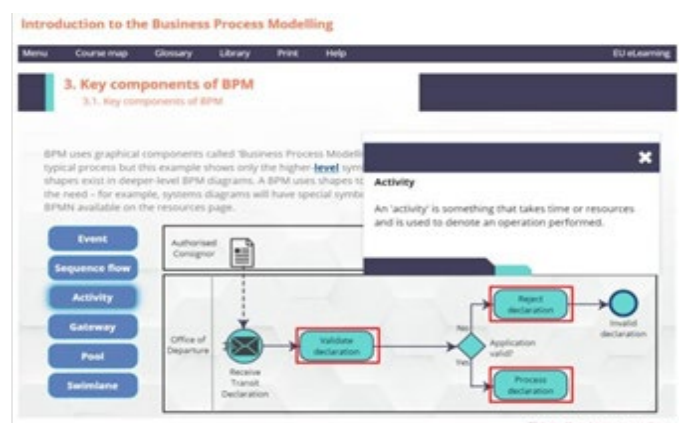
Introduction to the Business Process Modelling

Menu Course map Glossary Library Print Help EU eLearning

3. Key components of BPM
3.1. Key components of BPM

BPM uses graphical components called 'Business Process Modelli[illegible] typical process but this example shows only the higher-level sym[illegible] shapes exist in deeper-level BPM diagrams. A BPM uses shapes to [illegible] the need – for example, systems diagrams will have special symb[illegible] BPMN available on the resources page.

Activity

An 'activity' is something that takes time or resources and is used to denote an operation performed.

Event
Sequence flow
Activity
Gateway
Pool
Swimlane

Authorised Consignor

Office of Departure

Receive Transit Declaration

Validate declaration

Application valid?

No

Yes

Reject declaration

Invalid declaration

Process declaration